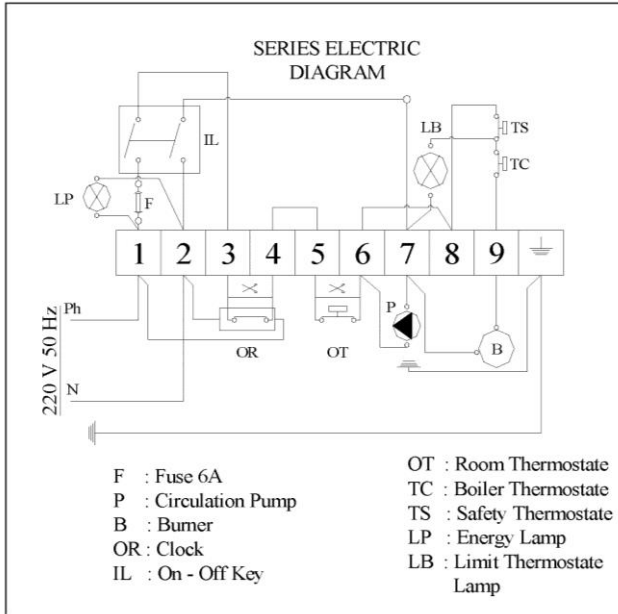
SERIES ELECTRIC DIAGRAM

IL
LB
TS
TC
LP
F

1 2 3 4 5 6 7 8 9

Ph
220 V 50 Hz
N

OR
OT
P
B

F : Fuse 6A
P : Circulation Pump
B : Burner
OR : Clock
IL : On - Off Key

OT : Room Thermostate
TC : Boiler Thermostate
TS : Safety Thermostate
LP : Energy Lamp
LB : Limit Thermostate Lamp